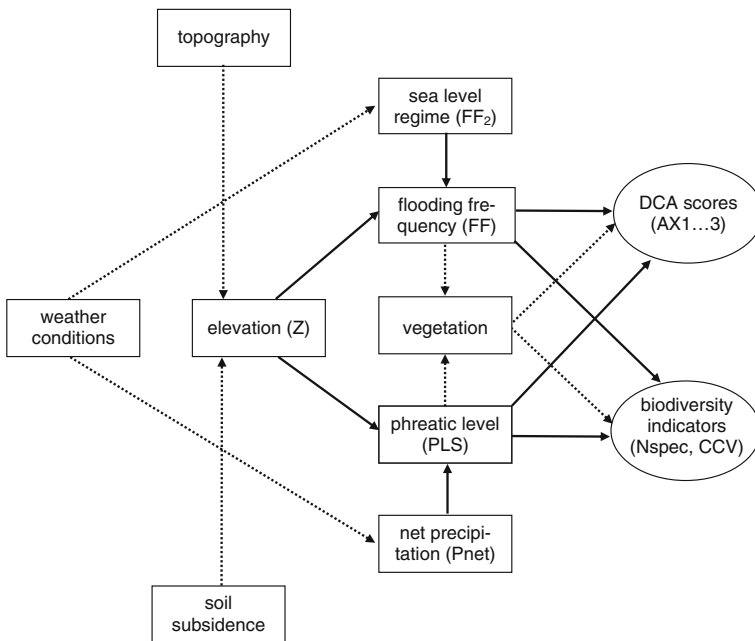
topography

sea level regime ($FF_2$)

flooding frequency (FF)

DCA scores (AX1…3)

weather conditions

elevation (Z)

vegetation

phreatic level (PLS)

biodiversity indicators (Nspec, CCV)

net precipitation (Pnet)

soil subsidence